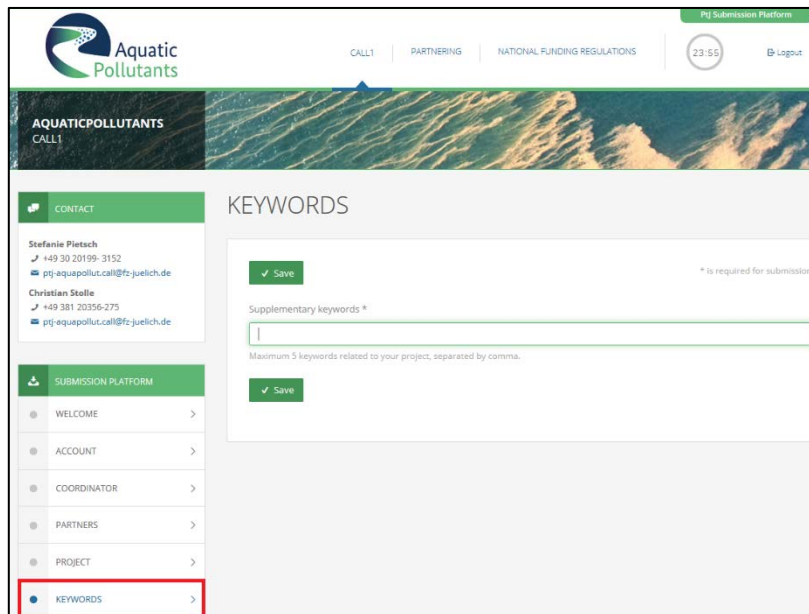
PtJ Submission Platform

Aquatic Pollutants

CALL1 | PARTNERING | NATIONAL FUNDING REGULATIONS | 23:55 | Logout

AQUATICPOLLUTANTS
CALL1

CONTACT

Stefanie Pietsch
+49 30 20199- 3152
ptj-aquapollut.call@fz-juelich.de
Christian Stolle
+49 381 20356-275
ptj-aquapollut.call@fz-juelich.de

SUBMISSION PLATFORM

WELCOME
ACCOUNT
COORDINATOR
PARTNERS
PROJECT
KEYWORDS

KEYWORDS

✓ Save

* is required for submissio

Supplementary keywords *

Maximum 5 keywords related to your project, separated by comma.

✓ Save